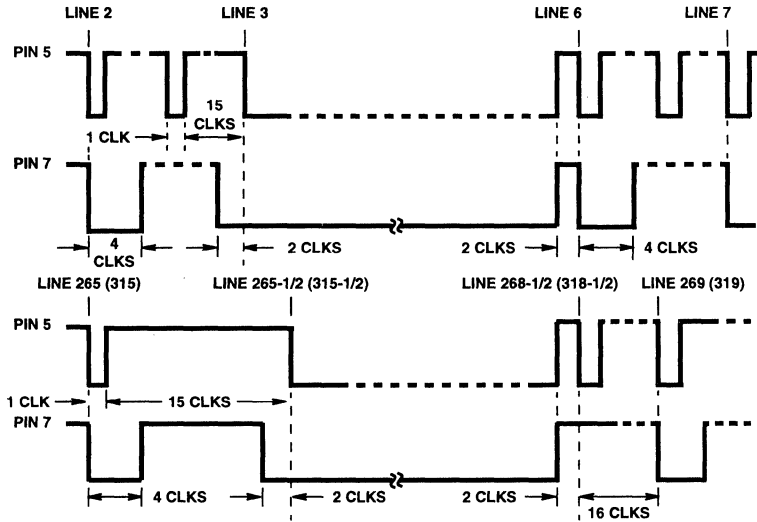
LINE 2
LINE 3
LINE 6
LINE 7
PIN 5
15 CLKS
1 CLK
PIN 7
4 CLKS
2 CLKS
2 CLKS
4 CLKS
LINE 265 (315)
LINE 265-1/2 (315-1/2)
LINE 268-1/2 (318-1/2)
LINE 269 (319)
PIN 5
1 CLK
15 CLKS
PIN 7
4 CLKS
2 CLKS
2 CLKS
16 CLKS